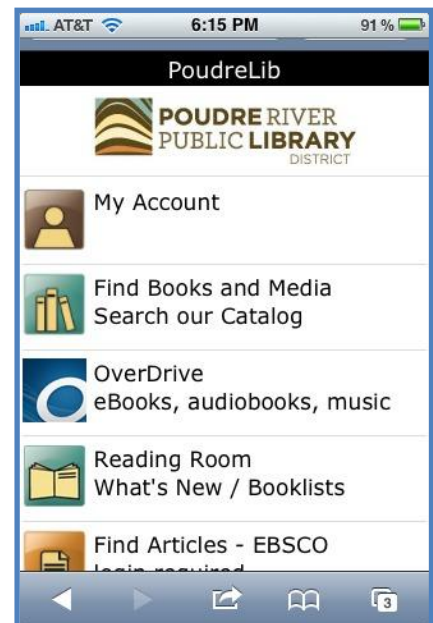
AT&T 6:15 PM 91 %

PoudreLib

POUDRE RIVER PUBLIC LIBRARY DISTRICT

My Account

Find Books and Media
Search our Catalog

OverDrive
eBooks, audiobooks, music

Reading Room
What's New / Booklists

Find Articles - EBSCO
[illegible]

3